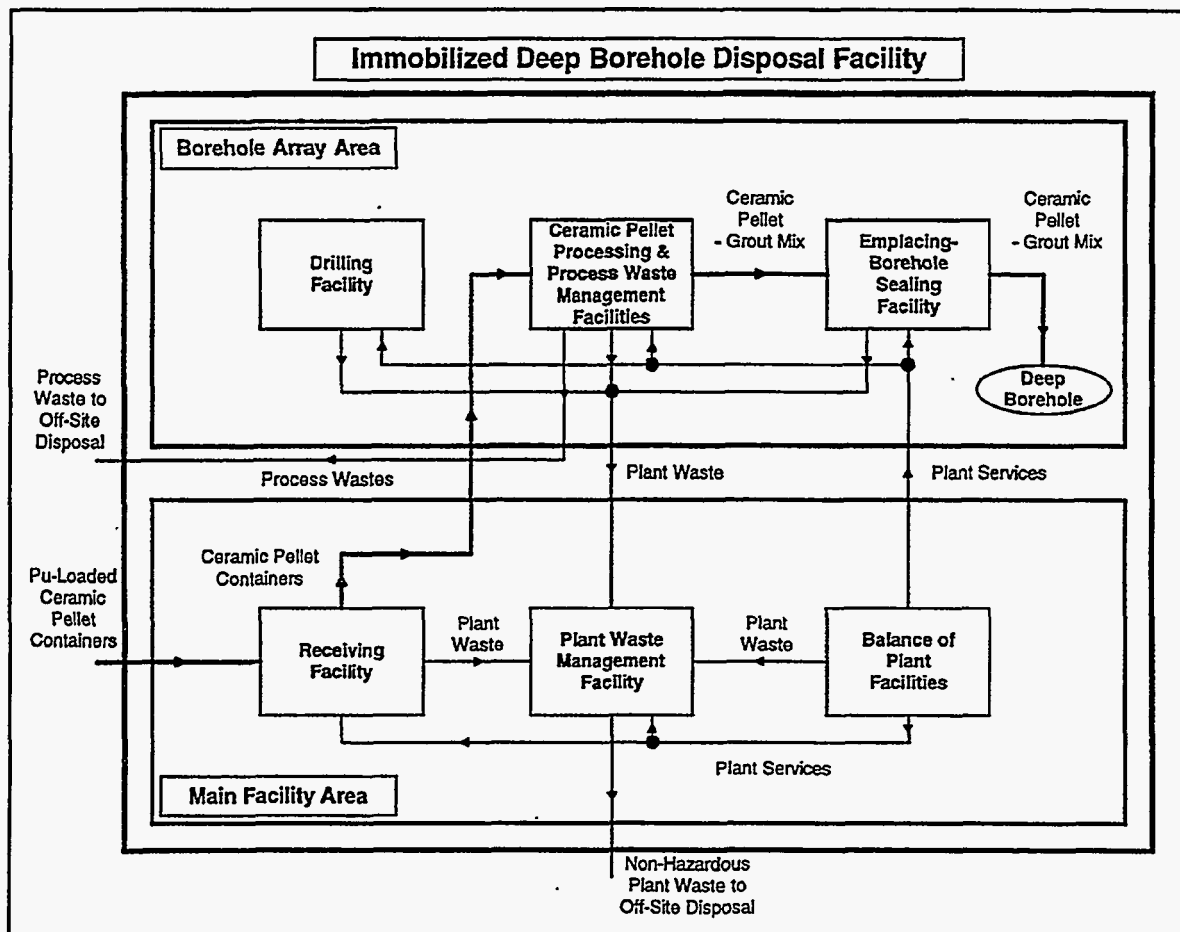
Immobilized Deep Borehole Disposal Facility

Borehole Array Area

Drilling Facility

Ceramic Pellet Processing & Process Waste Management Facilities

Ceramic Pellet - Grout Mix

Emplacing-Borehole Sealing Facility

Ceramic Pellet - Grout Mix

Deep Borehole

Process Waste to Off-Site Disposal

Process Wastes

Plant Waste

Plant Services

Ceramic Pellet Containers

Pu-Loaded Ceramic Pellet Containers

Receiving Facility

Plant Waste

Plant Waste Management Facility

Plant Waste

Balance of Plant Facilities

Plant Services

Main Facility Area

Non-Hazardous Plant Waste to Off-Site Disposal